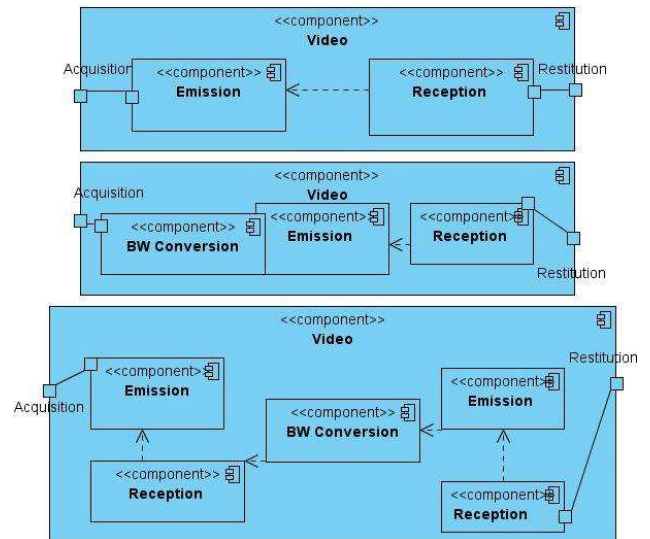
<<component>>
Video

Acquisition

<<component>>
Emission

<<component>>
Reception

Restitution

<<component>>
Video

Acquisition

<<component>>
BW Conversion

<<component>>
Emission

<<component>>
Reception

Restitution

<<component>>
Video

Restitution

Acquisition

<<component>>
Emission

<<component>>
Emission

<<component>>
BW Conversion

<<component>>
Reception

<<component>>
Reception